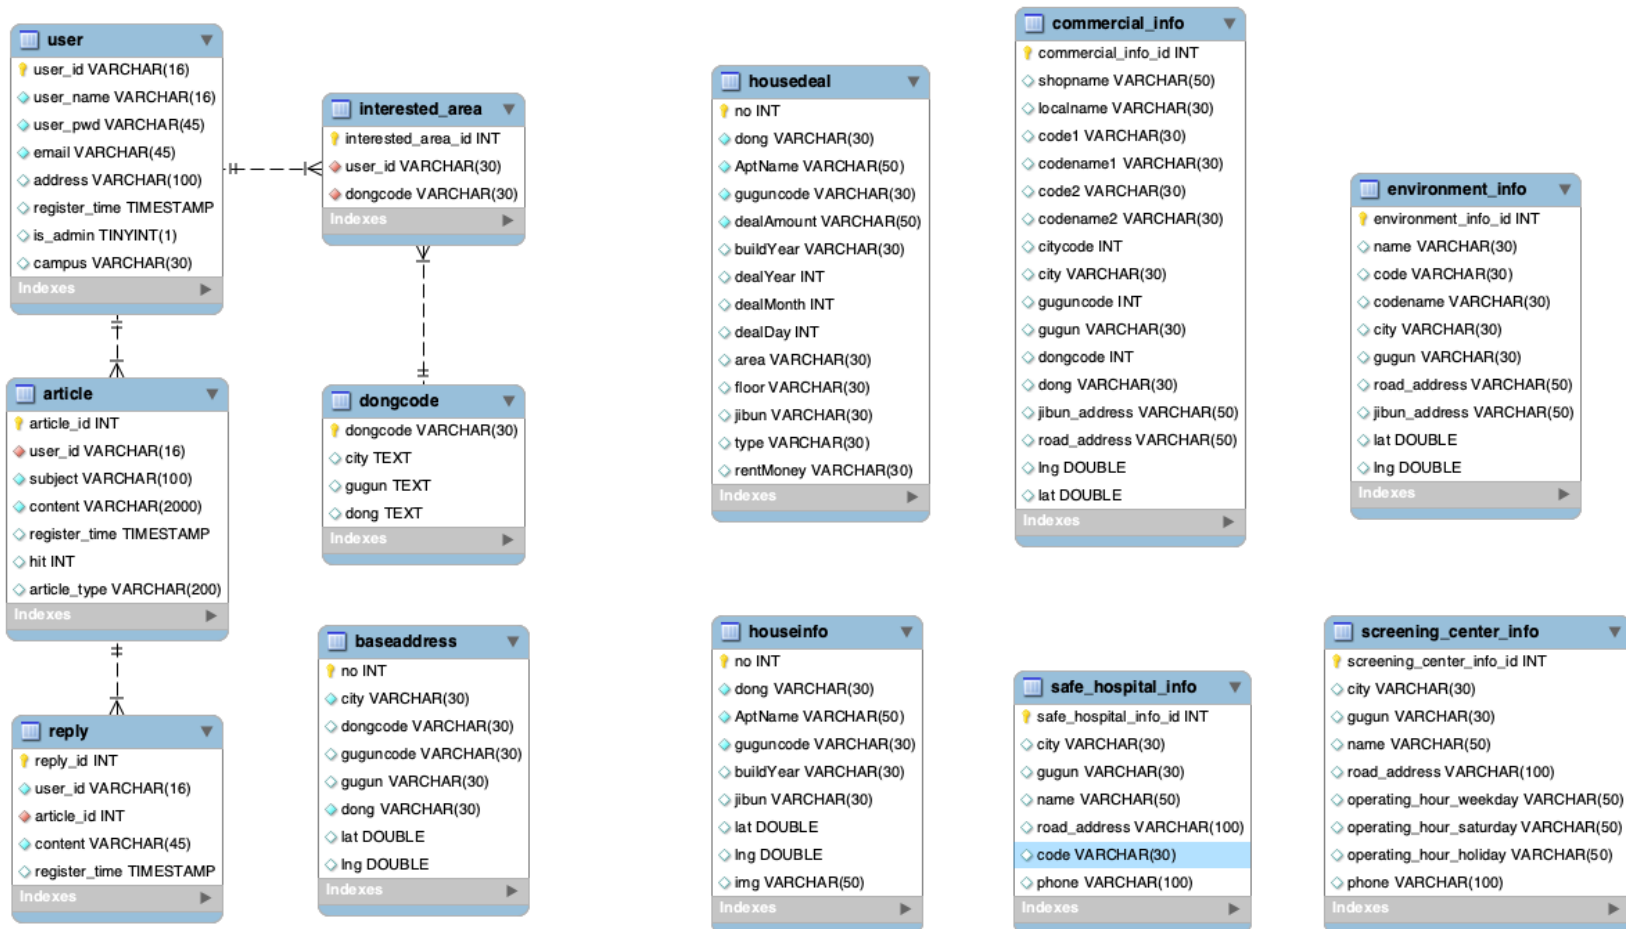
user
user_id VARCHAR(16)
user_name VARCHAR(16)
user_pwd VARCHAR(45)
email VARCHAR(45)
address VARCHAR(100)
register_time TIMESTAMP
is_admin TINYINT(1)
campus VARCHAR(30)
Indexes

interested_area
interested_area_id INT
user_id VARCHAR(30)
dongcode VARCHAR(30)
Indexes

article
article_id INT
user_id VARCHAR(16)
subject VARCHAR(100)
content VARCHAR(2000)
register_time TIMESTAMP
hit INT
article_type VARCHAR(200)
Indexes

dongcode
dongcode VARCHAR(30)
city TEXT
gugun TEXT
dong TEXT
Indexes

reply
reply_id INT
user_id VARCHAR(16)
article_id INT
content VARCHAR(45)
register_time TIMESTAMP
Indexes

baseaddress
no INT
city VARCHAR(30)
dongcode VARCHAR(30)
guguncode VARCHAR(30)
gugun VARCHAR(30)
dong VARCHAR(30)
lat DOUBLE
lng DOUBLE
Indexes

housedeal
no INT
dong VARCHAR(30)
AptName VARCHAR(50)
guguncode VARCHAR(30)
dealAmount VARCHAR(50)
buildYear VARCHAR(30)
dealYear INT
dealMonth INT
dealDay INT
area VARCHAR(30)
floor VARCHAR(30)
jibun VARCHAR(30)
type VARCHAR(30)
rentMoney VARCHAR(30)
Indexes

houseinfo
no INT
dong VARCHAR(30)
AptName VARCHAR(50)
guguncode VARCHAR(30)
buildYear VARCHAR(30)
jibun VARCHAR(30)
lat DOUBLE
lng DOUBLE
img VARCHAR(50)
Indexes

commercial_info
commercial_info_id INT
shopname VARCHAR(50)
localname VARCHAR(30)
code1 VARCHAR(30)
codename1 VARCHAR(30)
code2 VARCHAR(30)
codename2 VARCHAR(30)
citycode INT
city VARCHAR(30)
guguncode INT
gugun VARCHAR(30)
dongcode INT
dong VARCHAR(30)
jibun_address VARCHAR(50)
road_address VARCHAR(50)
lng DOUBLE
lat DOUBLE
Indexes

safe_hospital_info
safe_hospital_info_id INT
city VARCHAR(30)
gugun VARCHAR(30)
name VARCHAR(50)
road_address VARCHAR(100)
code VARCHAR(30)
phone VARCHAR(100)
Indexes

environment_info
environment_info_id INT
name VARCHAR(30)
code VARCHAR(30)
codename VARCHAR(30)
city VARCHAR(30)
gugun VARCHAR(30)
road_address VARCHAR(50)
jibun_address VARCHAR(50)
lat DOUBLE
lng DOUBLE
Indexes

screening_center_info
screening_center_info_id INT
city VARCHAR(30)
gugun VARCHAR(30)
name VARCHAR(50)
road_address VARCHAR(100)
operating_hour_weekday VARCHAR(50)
operating_hour_saturday VARCHAR(50)
operating_hour_holiday VARCHAR(50)
phone VARCHAR(100)
Indexes